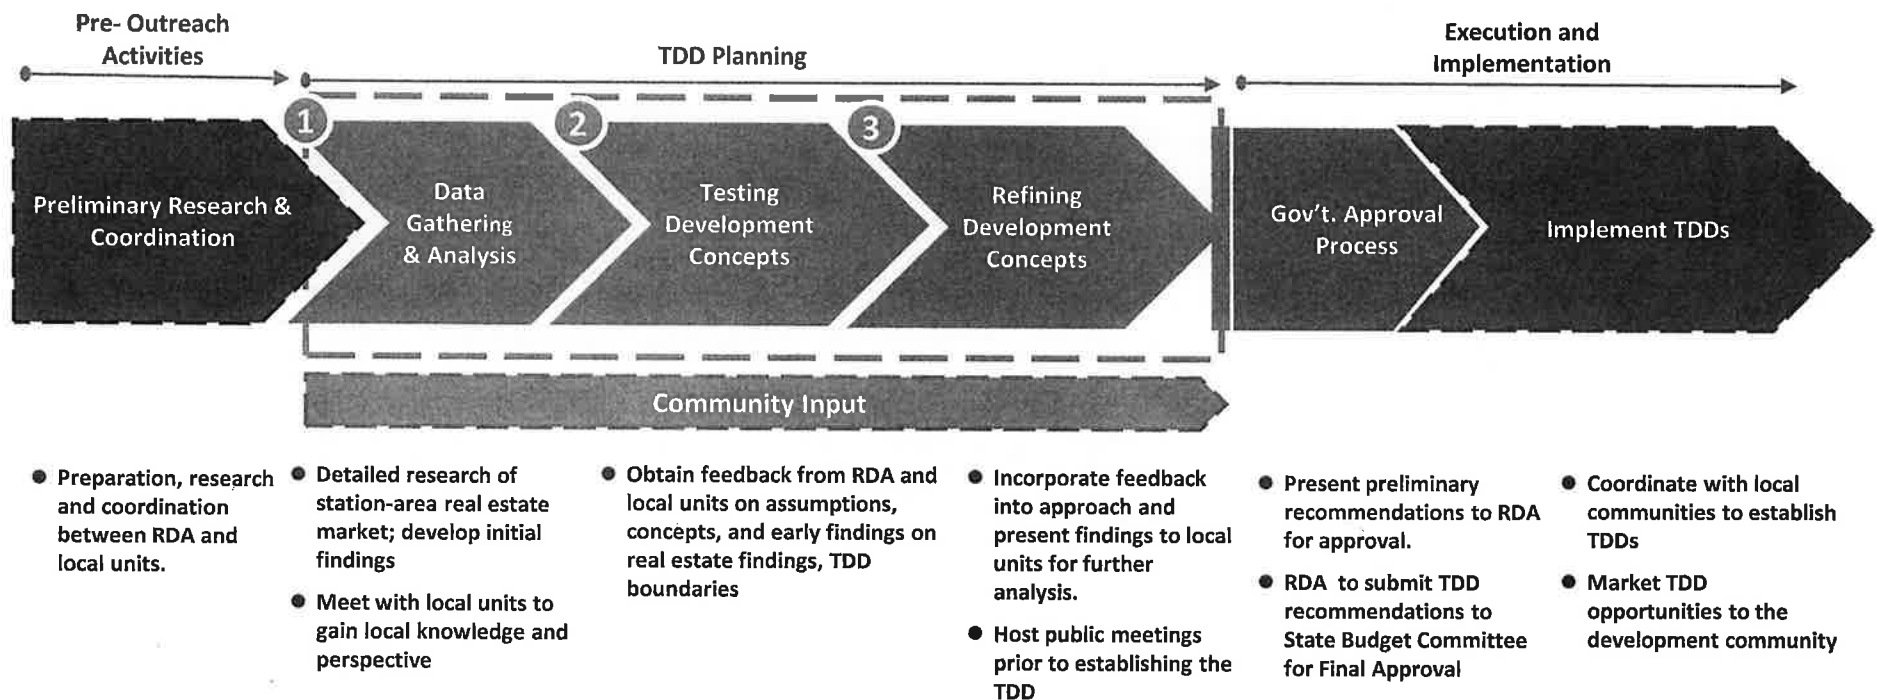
Pre- Outreach Activities

TDD Planning

Execution and Implementation

Preliminary Research & Coordination

1

Data Gathering & Analysis

2

Testing Development Concepts

3

Refining Development Concepts

Gov't. Approval Process

Implement TDDs

Community Input

- Preparation, research and coordination between RDA and local units.

- Detailed research of station-area real estate market; develop initial findings
- Meet with local units to gain local knowledge and perspective

- Obtain feedback from RDA and local units on assumptions, concepts, and early findings on real estate findings, TDD boundaries

- Incorporate feedback into approach and present findings to local units for further analysis.
- Host public meetings prior to establishing the TDD

- Present preliminary recommendations to RDA for approval.
- RDA to submit TDD recommendations to State Budget Committee for Final Approval

- Coordinate with local communities to establish TDDs
- Market TDD opportunities to the development community